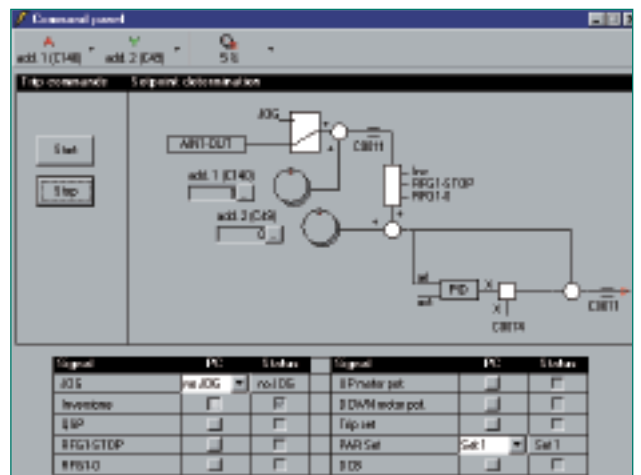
Command panel

add. 1 (C140) add. 2 (C49) 5 s

Trip commands Setpoint determination

Start

Stop

JOG

AIN1-OUT1

C0011

add. 1 (C140)

add. 2 (C49)

0

Inv
RFG1-STOP
RFG1-0

set

act

PID

X

X

C0014

C0011

| Signal | PC | Status |
|---|---|---|
| JOG | no JOG | no JOG |
| Inversions | | |
| EBP | | |
| RFG1STOP | | |
| RFG1-0 | | |

| Signal | PC | Status |
|---|---|---|
| UP motor pot. | | |
| DOWN motor pot. | | |
| Trip set | | |
| PAR Set | Set 1 | Set 1 |
| DCB | | |